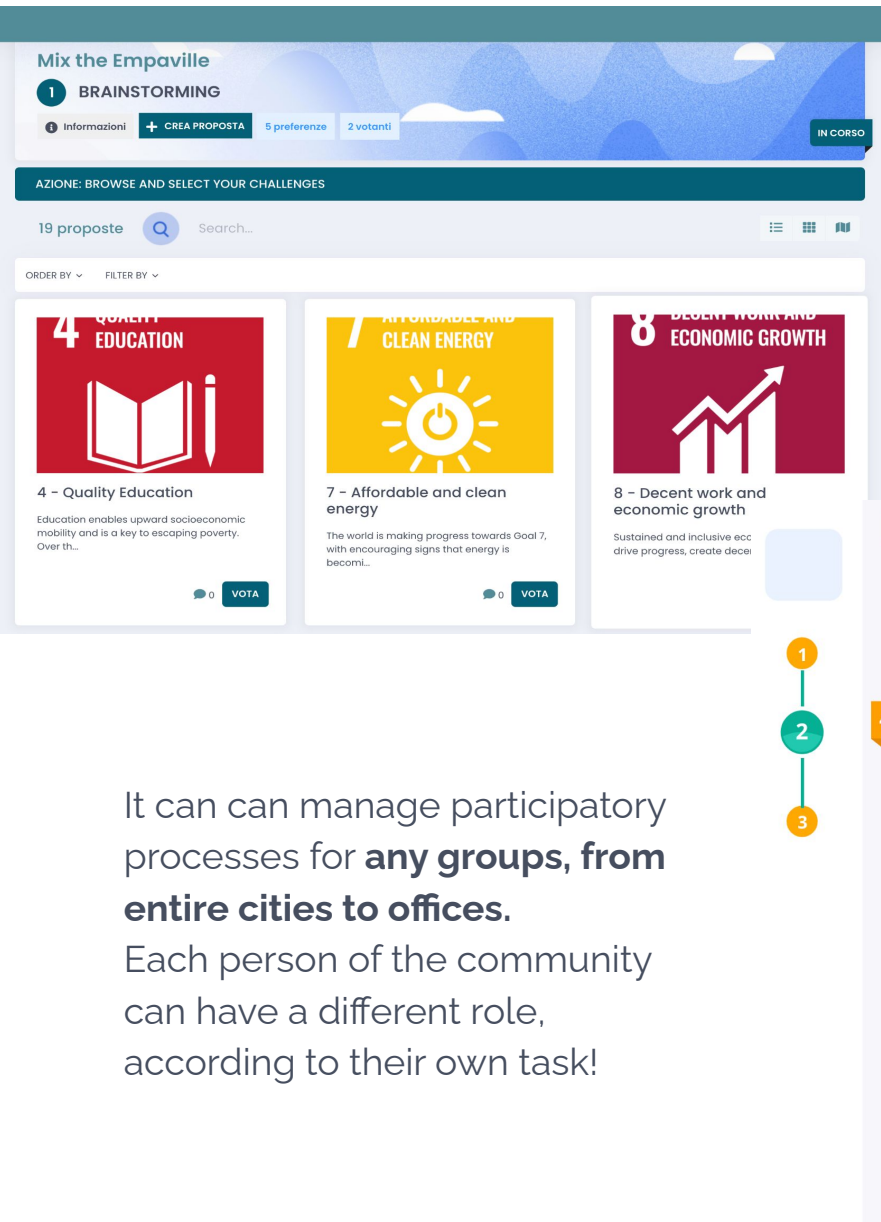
Mix the Empaville

1 BRAINSTORMING

Informazioni

+ CREA PROPOSTA

5 preferenze

2 votanti

IN CORSO

AZIONE: BROWSE AND SELECT YOUR CHALLENGES

19 proposte

Search...

ORDER BY

FILTER BY

4 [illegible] EDUCATION

4 - Quality Education

Education enables upward socioeconomic mobility and is a key to escaping poverty. Over th...

0 VOTA

7 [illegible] CLEAN ENERGY

7 - Affordable and clean energy

The world is making progress towards Goal 7, with encouraging signs that energy is becomi...

0 VOTA

8 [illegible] ECONOMIC GROWTH

8 - Decent work and economic growth

Sustained and inclusive ecc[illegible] drive progress, create decei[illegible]

1

2

3

It can can manage participatory processes for **any groups, from entire cities to offices.**
Each person of the community can have a different role, according to their own task!